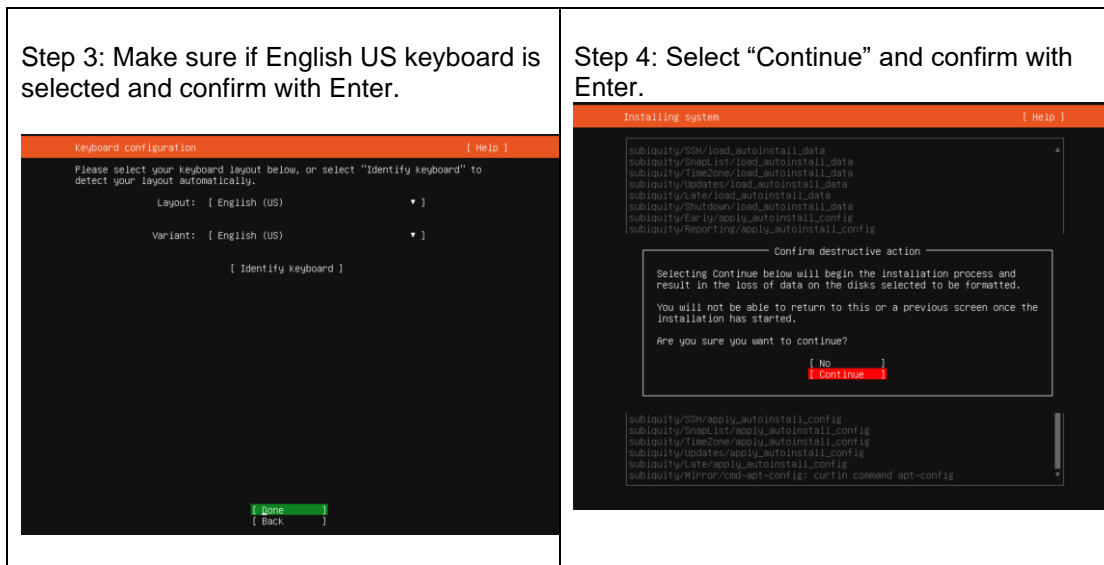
Step 3: Make sure if English US keyboard is selected and confirm with Enter.

Keyboard configuration [ Help ]

Please select your keyboard layout below, or select "Identify keyboard" to detect your layout automatically.

Layout: [ English (US) ▾ ]

Variant: [ English (US) ▾ ]

[ Identify keyboard ]

[ Done ]
[ Back ]

Step 4: Select “Continue” and confirm with Enter.

Installing system [ Help ]

subiquity/SSH/load_autoinstall_data
subiquity/SnapList/load_autoinstall_data
subiquity/TimeZone/load_autoinstall_data
subiquity/Updates/load_autoinstall_data
subiquity/Late/load_autoinstall_data
subiquity/Shutdown/load_autoinstall_data
subiquity/Early/apply_autoinstall_config
subiquity/Reporting/apply_autoinstall_config

Confirm destructive action

Selecting Continue below will begin the installation process and result in the loss of data on the disks selected to be formatted.

You will not be able to return to this or a previous screen once the installation has started.

Are you sure you want to continue?

[ No ]
[ Continue ]

subiquity/SSH/apply_autoinstall_config
subiquity/SnapList/apply_autoinstall_config
subiquity/TimeZone/apply_autoinstall_config
subiquity/Updates/apply_autoinstall_config
subiquity/Late/apply_autoinstall_config
subiquity/Mirror/cmd-apt-config: curtin command apt-config